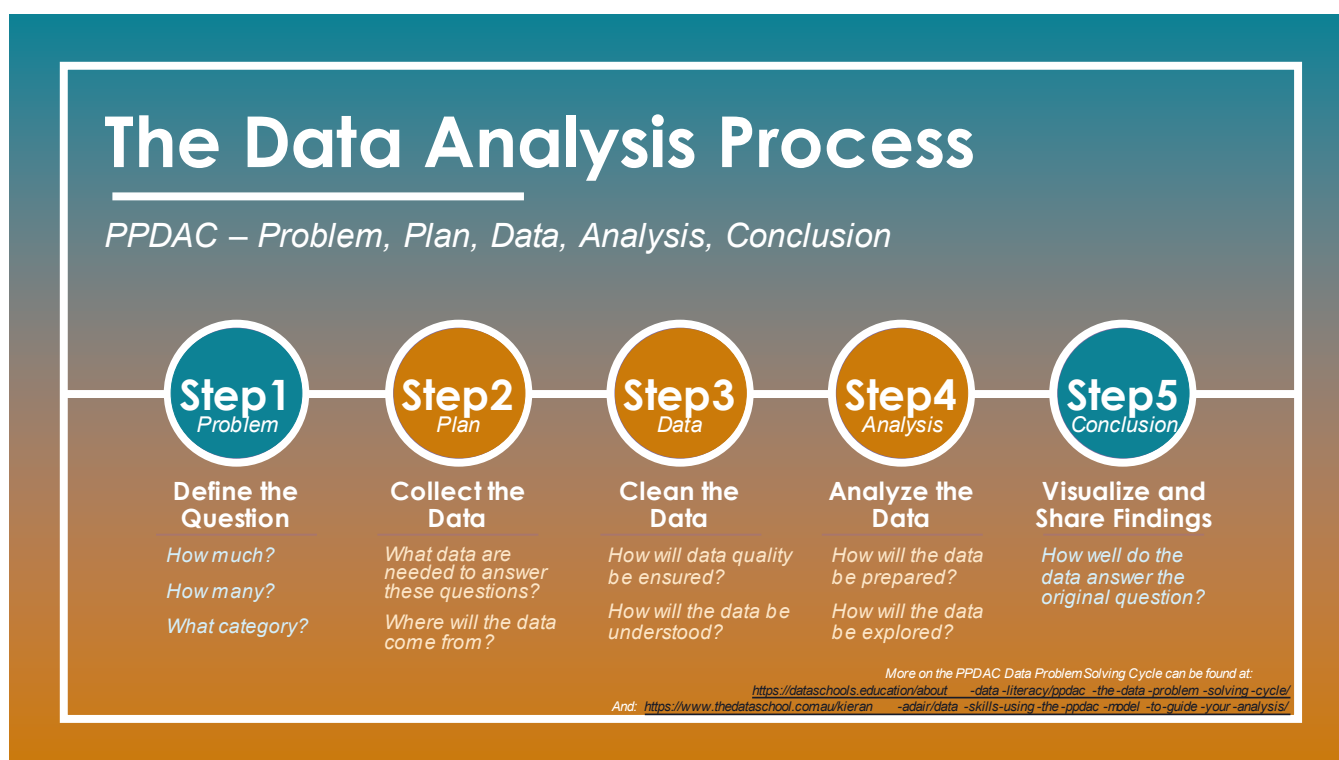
The Data Analysis Process

PPDAC – Problem, Plan, Data, Analysis, Conclusion

Step1
Problem

Define the Question

How much?

How many?

What category?

Step2
Plan

Collect the Data

What data are needed to answer these questions?

Where will the data come from?

Step3
Data

Clean the Data

How will data quality be ensured?

How will the data be understood?

Step4
Analysis

Analyze the Data

How will the data be prepared?

How will the data be explored?

Step5
Conclusion

Visualize and Share Findings

How well do the data answer the original question?

More on the PPDAC Data ProblemSolving Cycle can be found at:
https://dataschools.education/about-data-literacy/ppdac-the-data-problem-solving-cycle/
And: https://www.thedataschool.com.au/kieran-adair/data-skills-using-the-ppdac-model-to-guide-your-analysis/